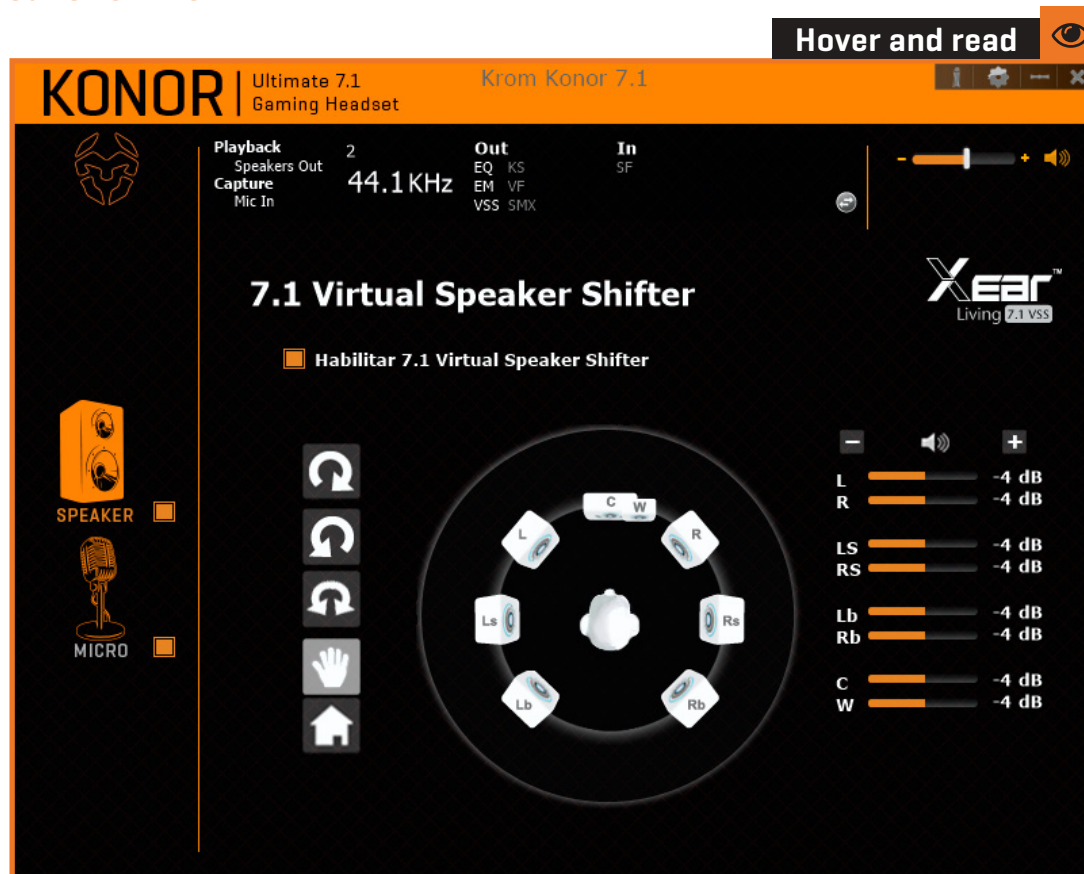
Hover and read

KONOR Ultimate 7.1 Gaming Headset

Krom Konor 7.1

Playback
Speakers Out
Capture
Mic In

2
44.1KHz

Out
EQ KS
EM VF
VSS SMX

In
SF

- +

7.1 Virtual Speaker Shifter

Xear™
Living 7.1 VSS

Habilitar 7.1 Virtual Speaker Shifter

SPEAKER

MICRO

C W
L R
Ls Rs
Lb Rb

- +

| | |
|---|---|
| L | -4 dB |
| R | -4 dB |
| LS | -4 dB |
| RS | -4 dB |
| Lb | -4 dB |
| Rb | -4 dB |
| C | -4 dB |
| W | -4 dB |